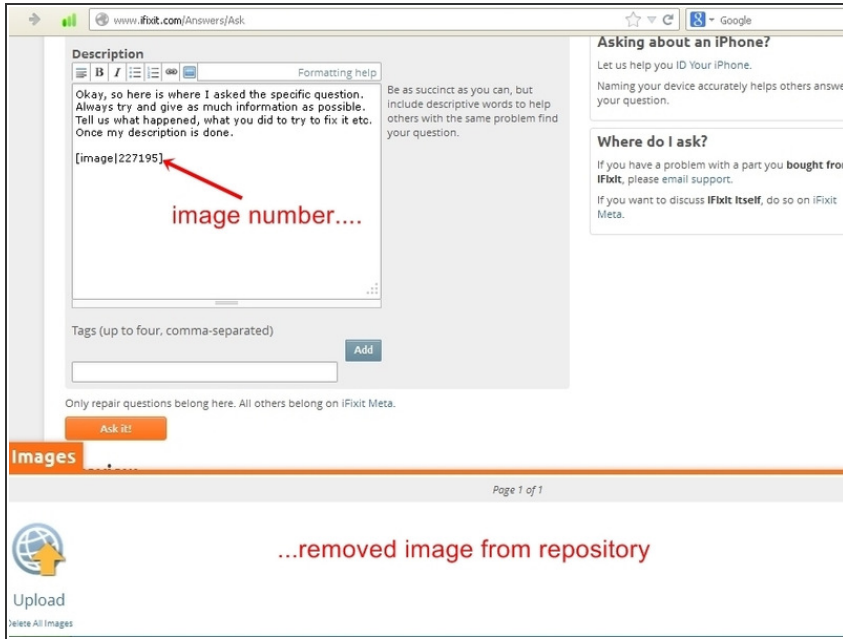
www.ifixit.com/Answers/Ask

Google

Description

Formatting help

Okay, so here is where I asked the specific question. Always try and give as much information as possible. Tell us what happened, what you did to try to fix it etc. Once my description is done.

[image|227195]

image number....

Be as succinct as you can, but include descriptive words to help others with the same problem find your question.

Asking about an iPhone?

Let us help you ID Your iPhone.

Naming your device accurately helps others answe your question.

Where do I ask?

If you have a problem with a part you bought fro iFixit, please email support.

If you want to discuss iFixit itself, do so on iFixit Meta.

Tags (up to four, comma-separated)

Add

Only repair questions belong here. All others belong on iFixit Meta.

Ask it!

Images

Page 1 of 1

...removed image from repository

Upload

elete All Images